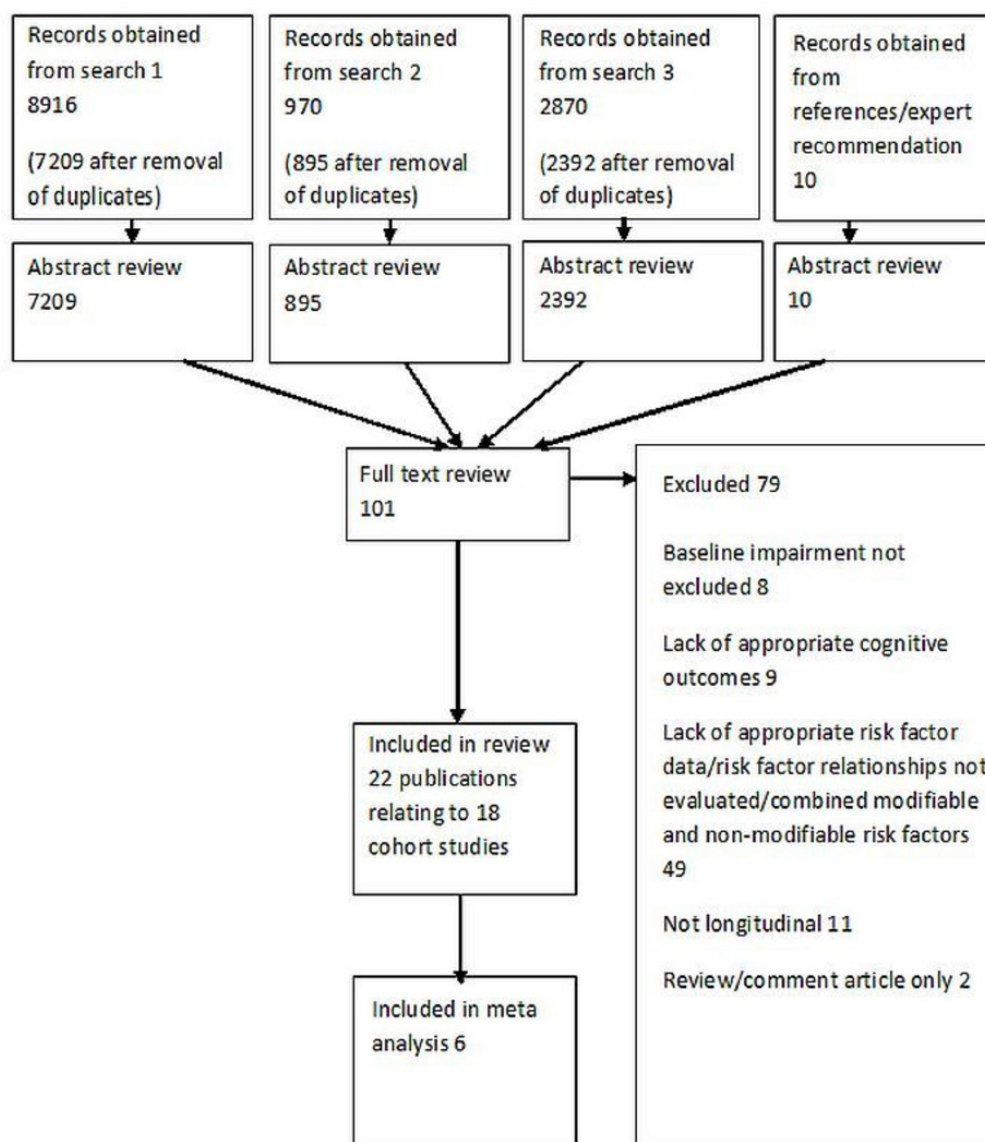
Records obtained from search 1
8916
(7209 after removal of duplicates)

Records obtained from search 2
970
(895 after removal of duplicates)

Records obtained from search 3
2870
(2392 after removal of duplicates)

Records obtained from references/expert recommendation
10

Abstract review
7209

Abstract review
895

Abstract review
2392

Abstract review
10

Full text review
101

Excluded 79

Baseline impairment not excluded 8

Lack of appropriate cognitive outcomes 9

Lack of appropriate risk factor data/risk factor relationships not evaluated/combined modifiable and non-modifiable risk factors 49

Not longitudinal 11

Review/comment article only 2

Included in review
22 publications relating to 18 cohort studies

Included in meta analysis 6